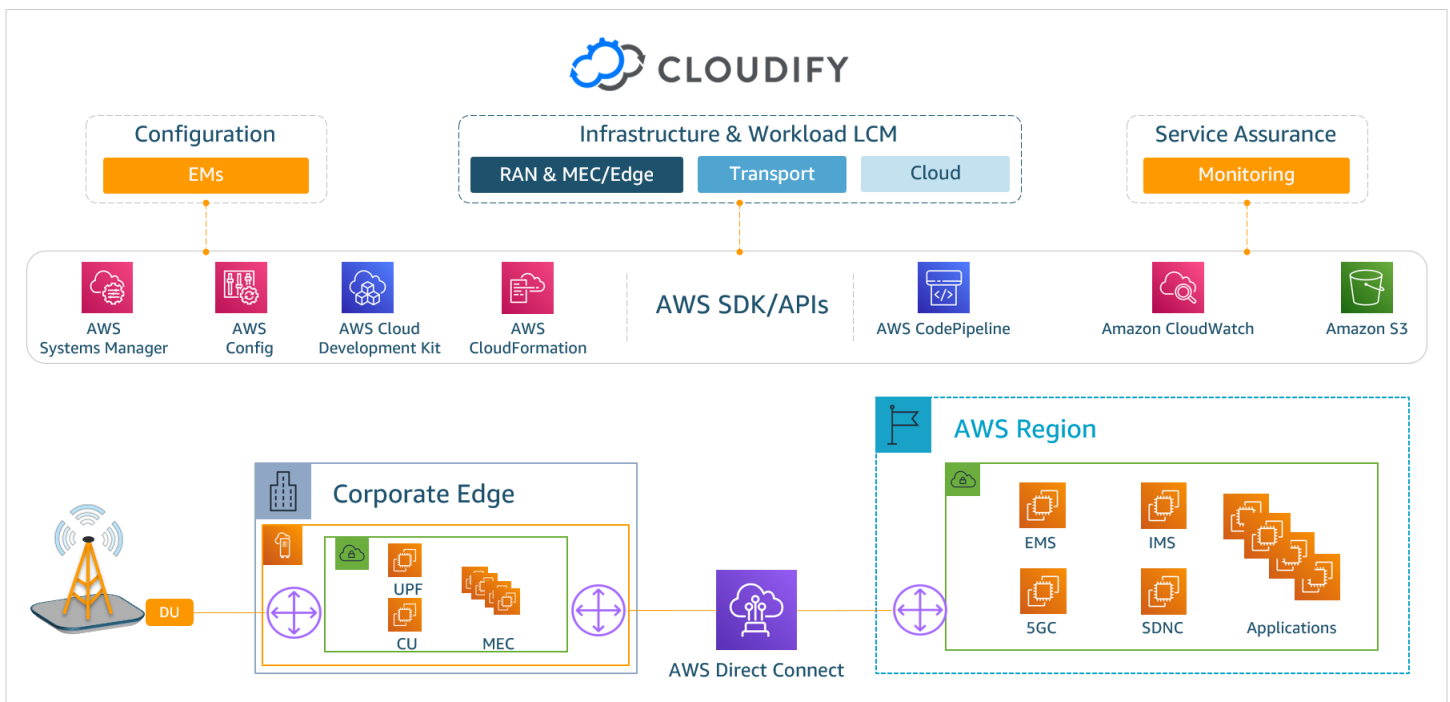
CLOUDIFY

Configuration
EMs

Infrastructure & Workload LCM
RAN & MEC/Edge
Transport
Cloud

Service Assurance
Monitoring

AWS Systems Manager
AWS Config
AWS Cloud Development Kit
AWS CloudFormation
AWS SDK/APIs
AWS CodePipeline
Amazon CloudWatch
Amazon S3

Corporate Edge
DU
UPF
CU
MEC
AWS Direct Connect

AWS Region
EMS
IMS
5GC
SDNC
Applications